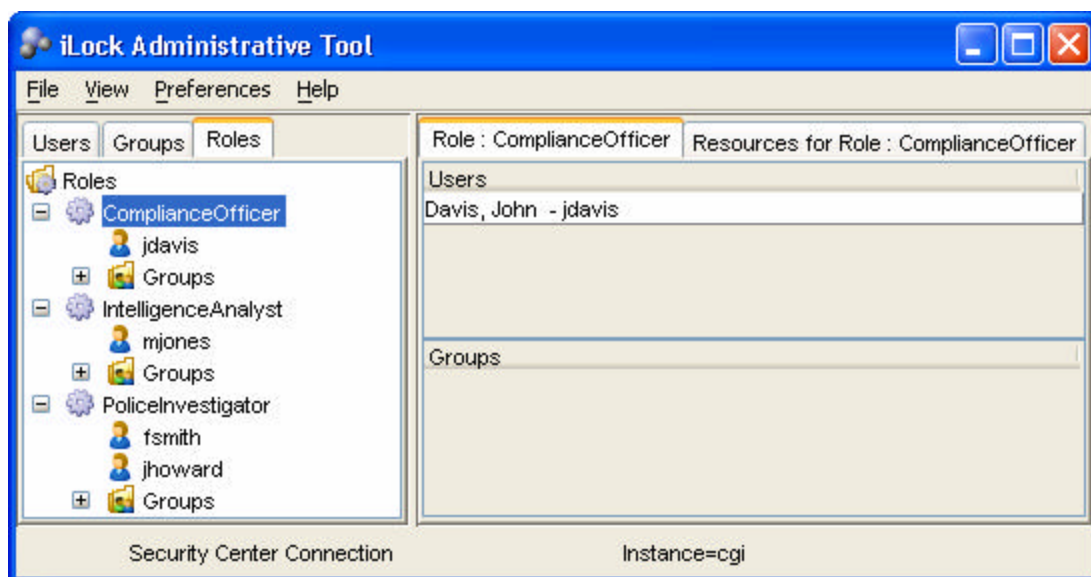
iLock Administrative Tool

File View Preferences Help

Users Groups Roles

Roles
ComplianceOfficer
jdavis
Groups
IntelligenceAnalyst
mjones
Groups
PoliceInvestigator
fsmith
jhoward
Groups

Role : ComplianceOfficer Resources for Role : ComplianceOfficer

Users
Davis, John - jdavis

Groups

Security Center Connection Instance=cgi